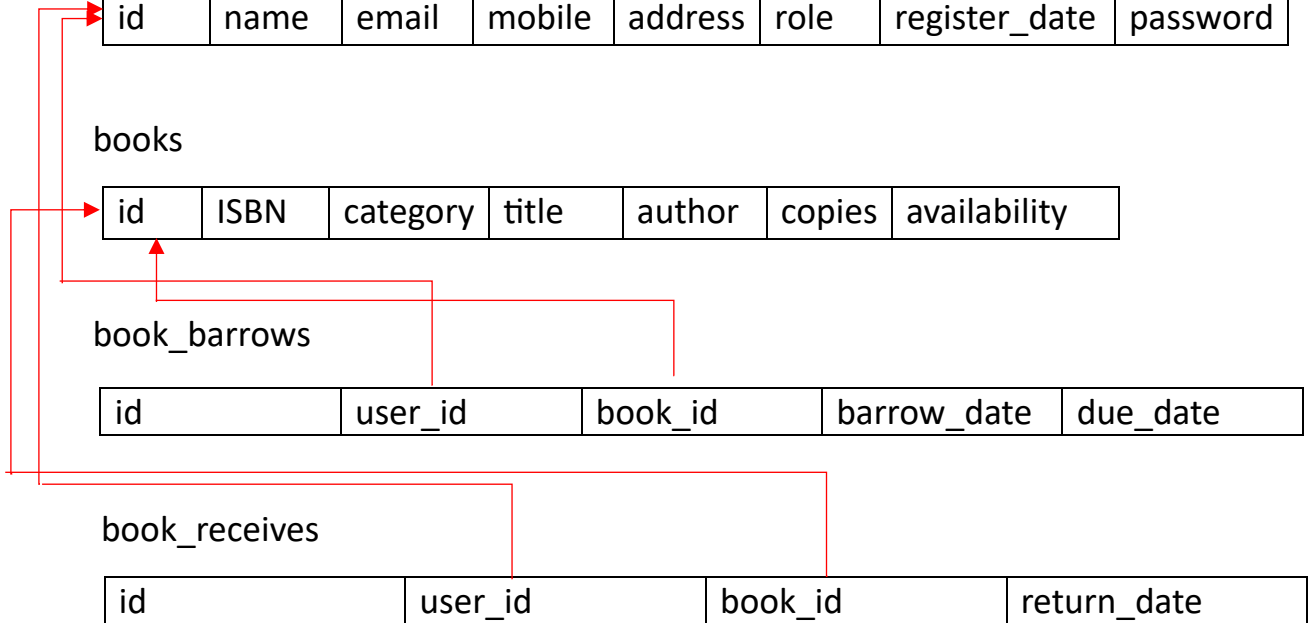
| id | name | email | mobile | address | role | register_date | password |
|---|---|---|---|---|---|---|---|

books

| id | ISBN | category | title | author | copies | availability |
|---|---|---|---|---|---|---|

book_barrows

| id | user_id | book_id | barrow_date | due_date |
|---|---|---|---|---|

book_receives

| id | user_id | book_id | return_date |
|---|---|---|---|